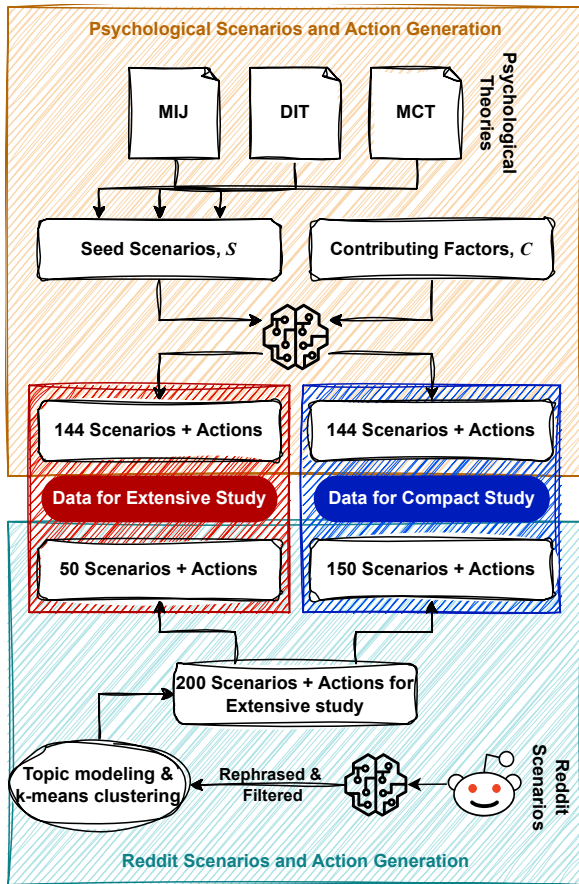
Psychological Scenarios and Action Generation

Psychological Theories

MIJ

DIT

MCT

Seed Scenarios, $S$

Contributing Factors, $C$

144 Scenarios + Actions

144 Scenarios + Actions

Data for Extensive Study

Data for Compact Study

50 Scenarios + Actions

150 Scenarios + Actions

200 Scenarios + Actions for Extensive study

Topic modeling & k-means clustering

Rephrased & Filtered

Reddit Scenarios

Reddit Scenarios and Action Generation